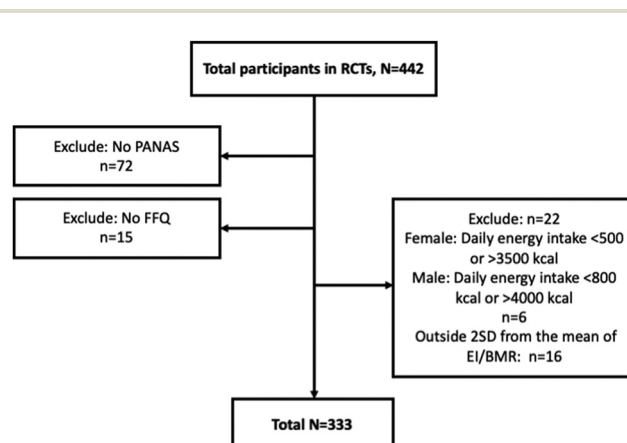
Total participants in RCTs, N=442

Exclude: No PANAS
n=72

Exclude: No FFQ
n=15

Exclude: n=22
Female: Daily energy intake <500 or >3500 kcal
Male: Daily energy intake <800 kcal or >4000 kcal
n=6
Outside 2SD from the mean of EI/BMR: n=16

Total N=333